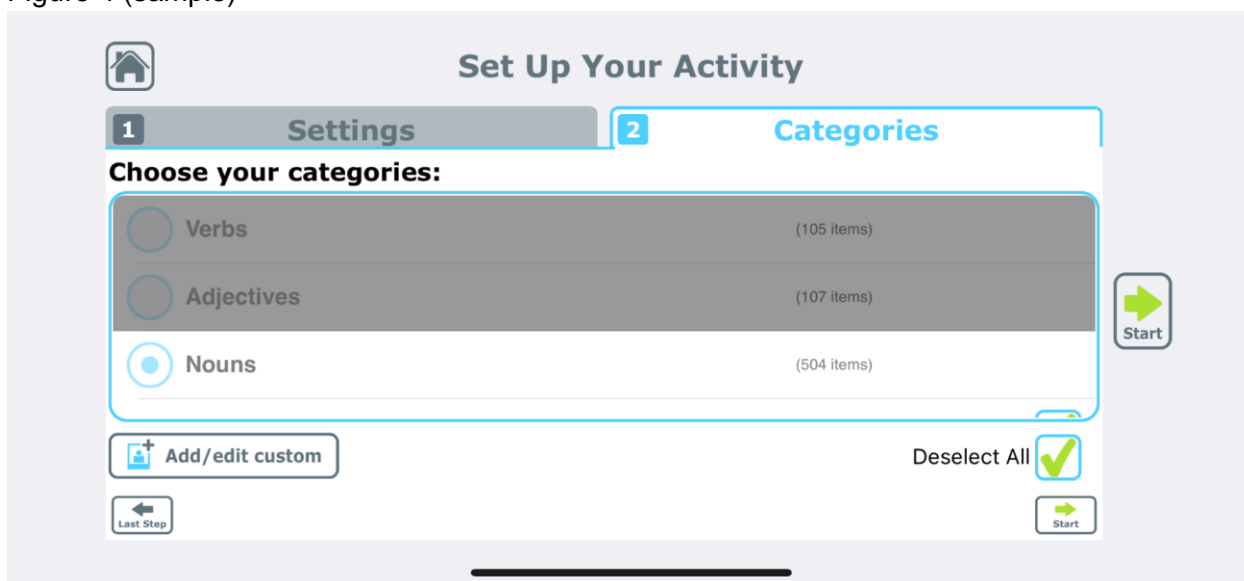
Figure 1 (sample)

Set Up Your Activity

1 Settings

2 Categories

Choose your categories:

Verbs (105 items)

Adjectives (107 items)

Nouns (504 items)

Start

Add/edit custom

Deselect All

Last Step

Start